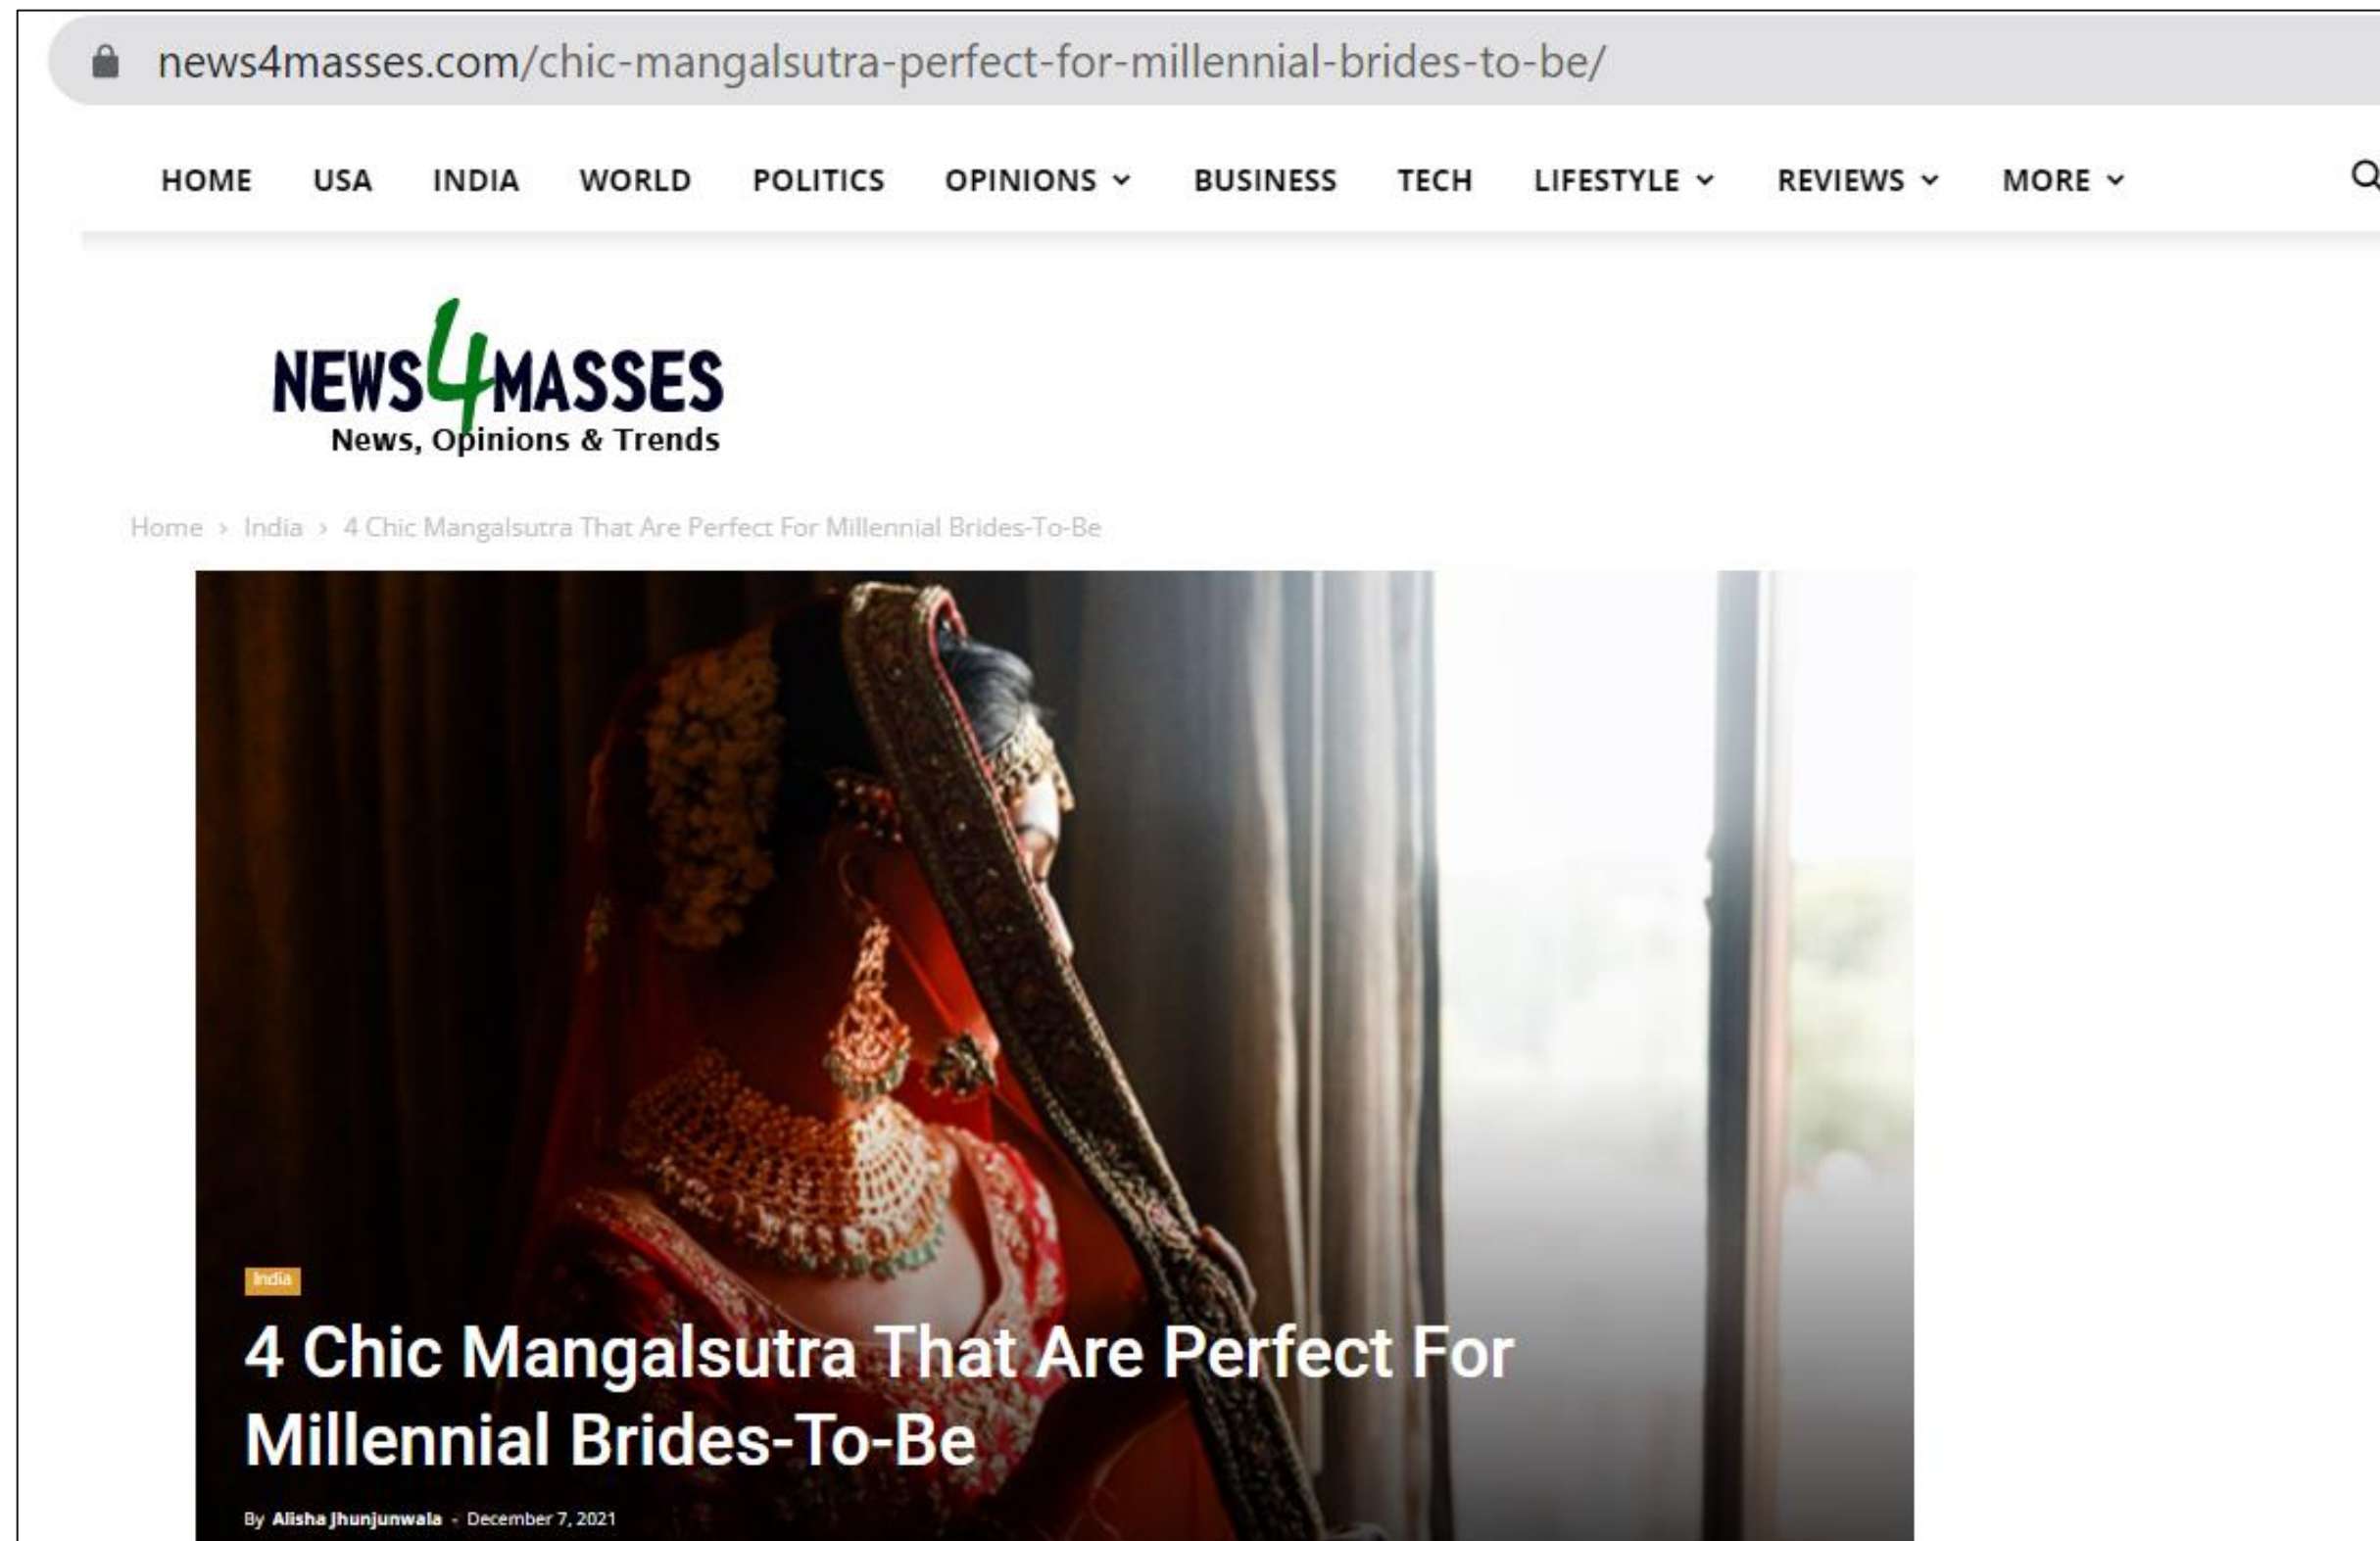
news4masses.com/chic-mangalsutra-perfect-for-millennial-brides-to-be/

HOME USA INDIA WORLD POLITICS OPINIONS BUSINESS TECH LIFESTYLE REVIEWS MORE

NEWS4MASSES
News, Opinions & Trends

Home › India › 4 Chic Mangalsutra That Are Perfect For Millennial Brides-To-Be

India

4 Chic Mangalsutra That Are Perfect For Millennial Brides-To-Be

By Alisha Jhunjunwala - December 7, 2021